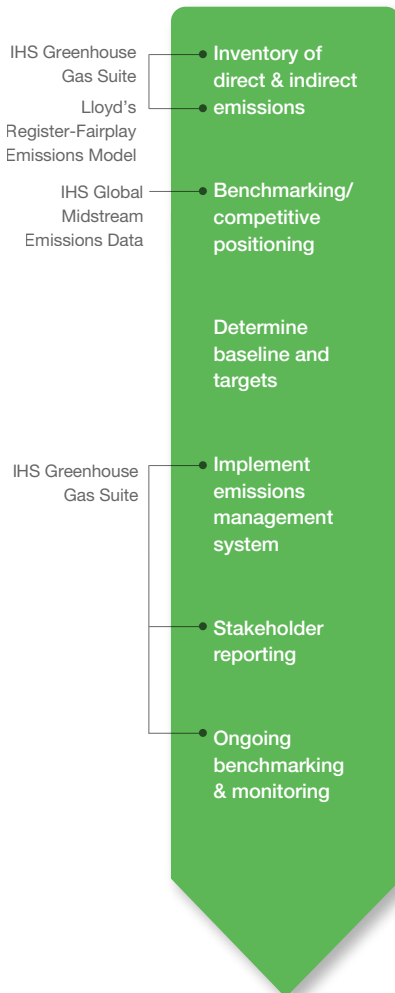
IHS Greenhouse Gas Suite

Lloyd's Register-Fairplay Emissions Model

Inventory of direct & indirect emissions

IHS Global Midstream Emissions Data

Benchmarking/ competitive positioning

Determine baseline and targets

IHS Greenhouse Gas Suite

Implement emissions management system

Stakeholder reporting

Ongoing benchmarking & monitoring